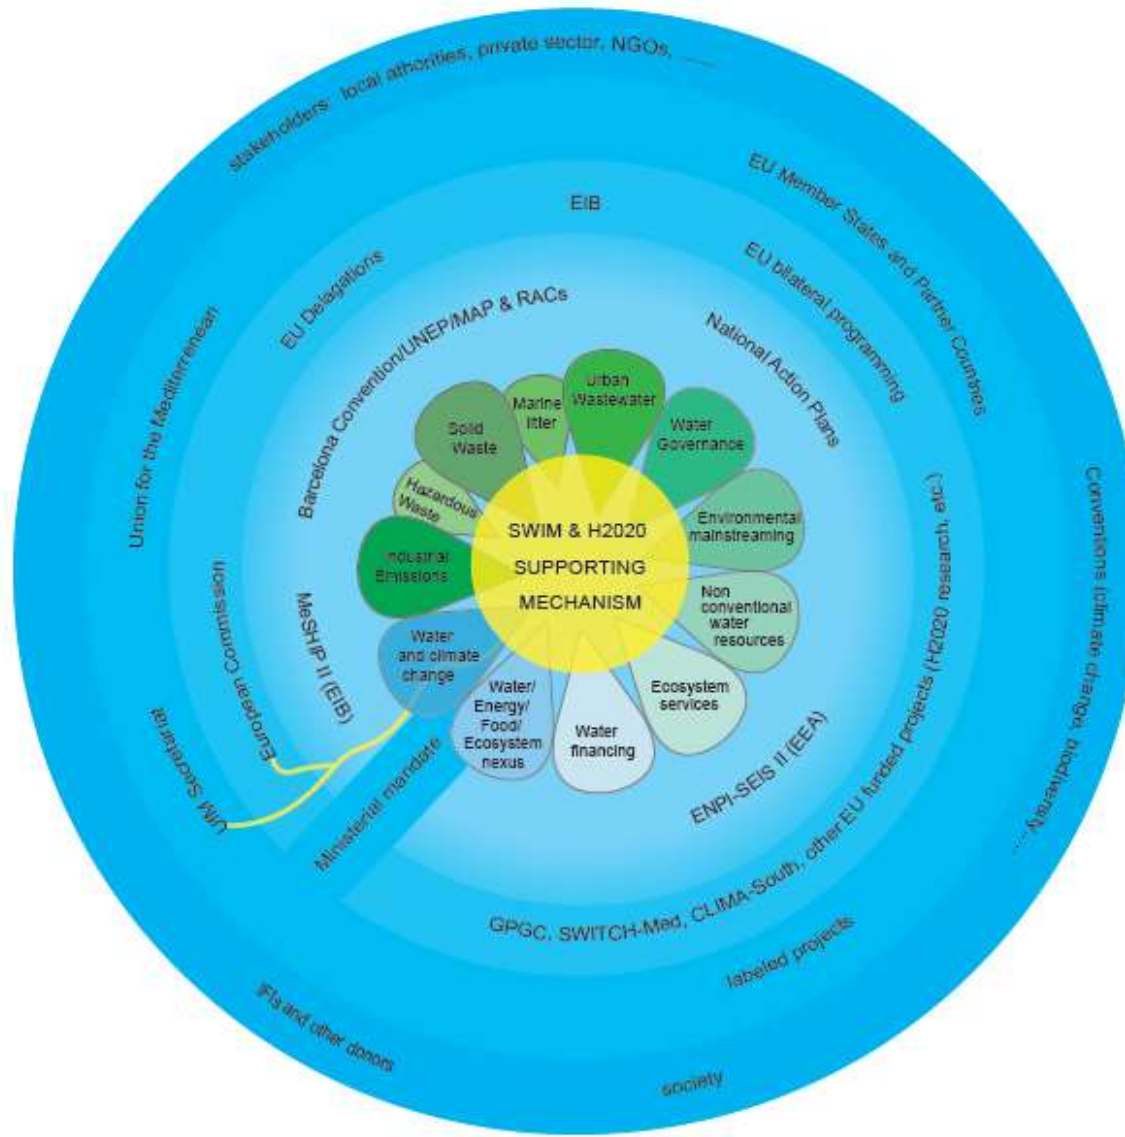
stakeholders: local athorities, private sector, NGOs, ....

EU Member States and Partner Countries

Conventions (climate change, biodiversity, ...

Union for the Mediterranean

UfM Secretariat

IFIs and other donors

society

EIB

EU Delegations

EU bilateral programming

National Action Plans

Barcelona Convention/UNEP/MAP & RACs

European Commission

MeSHP II (EIB)

Ministerial mandate

ENPI-SEIS II (EEA)

GPGC, SWITCH-Med, CLIMA-South, other EU funded projects (H2020 research, etc.)

labeled projects

SWIM & H2020 SUPPORTING MECHANISM

Urban Wastewater

Water Governance

Environmental mainstreaming

Non conventional water resources

Ecosystem services

Water financing

Water/ Energy/ Food/ Ecosystem nexus

Water and climate change

Industrial Emissions

Hazardous Waste

Solid Waste

Marine litter